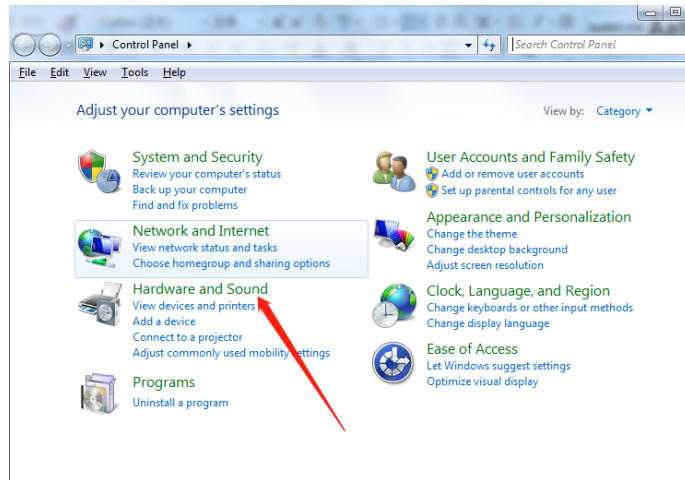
Control Panel

Search Control Panel

File Edit View Tools Help

Adjust your computer's settings

View by: Category

System and Security
Review your computer's status
Back up your computer
Find and fix problems

Network and Internet
View network status and tasks
Choose homegroup and sharing options

Hardware and Sound
View devices and printers
Add a device
Connect to a projector
Adjust commonly used mobility settings

Programs
Uninstall a program

User Accounts and Family Safety
Add or remove user accounts
Set up parental controls for any user

Appearance and Personalization
Change the theme
Change desktop background
Adjust screen resolution

Clock, Language, and Region
Change keyboards or other input methods
Change display language

Ease of Access
Let Windows suggest settings
Optimize visual display